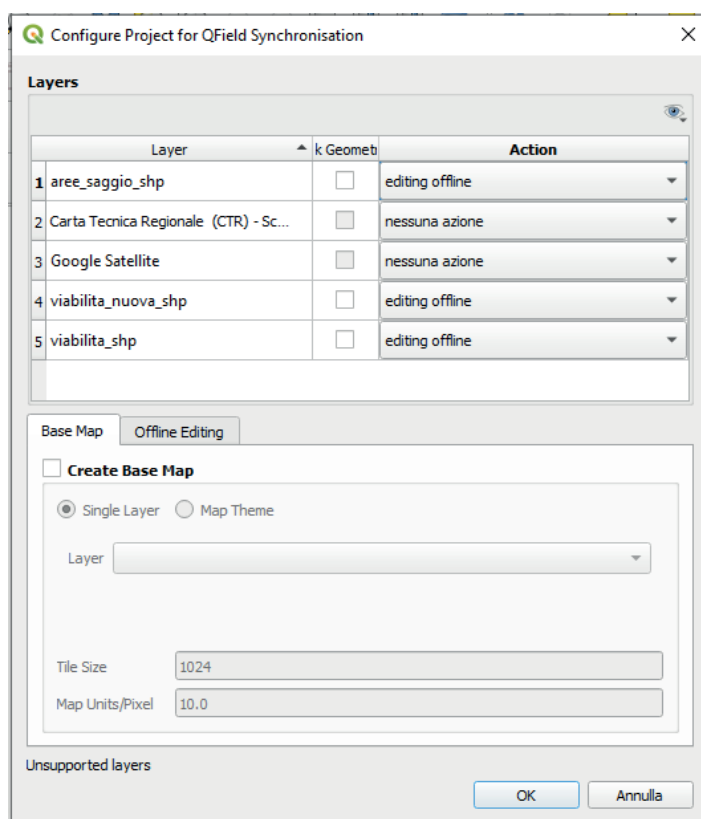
Configure Project for QField Synchronisation

Layers

| | Layer | k Geomet | Action |
|---|---|---|---|
| 1 | aree_saggio_shp | | editing offline |
| 2 | Carta Tecnica Regionale (CTR) - Sc... | | nessuna azione |
| 3 | Google Satellite | | nessuna azione |
| 4 | viabilita_nuova_shp | | editing offline |
| 5 | viabilita_shp | | editing offline |

Base Map
Offline Editing

Create Base Map

Single Layer
Map Theme

Layer

Tile Size 1024

Map Units/Pixel 10.0

Unsupported layers

OK
Annulla